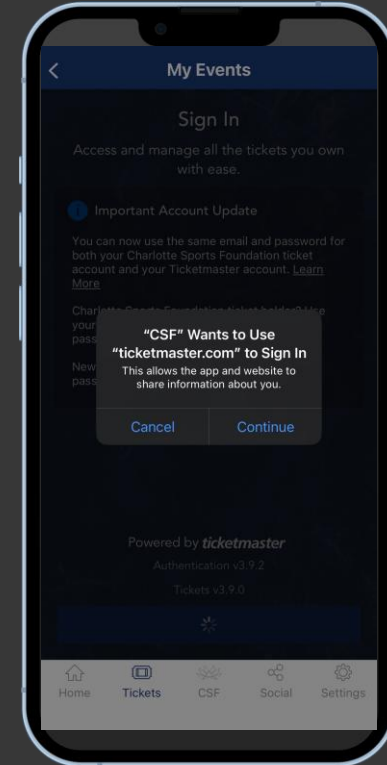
My Events

Sign In

Access and manage all the tickets you own with ease.

Important Account Update

You can now use the same email and password for both your Charlotte Sports Foundation ticket account and your Ticketmaster account. Learn More

Charlotte Sports Foundation ticket holder? Use your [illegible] pass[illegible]

New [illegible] pass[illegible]

"CSF" Wants to Use "ticketmaster.com" to Sign In
This allows the app and website to share information about you.

Cancel
Continue

Powered by ticketmaster
Authentication v3.9.2
Tickets v3.9.0

Home
Tickets
CSF
Social
Settings